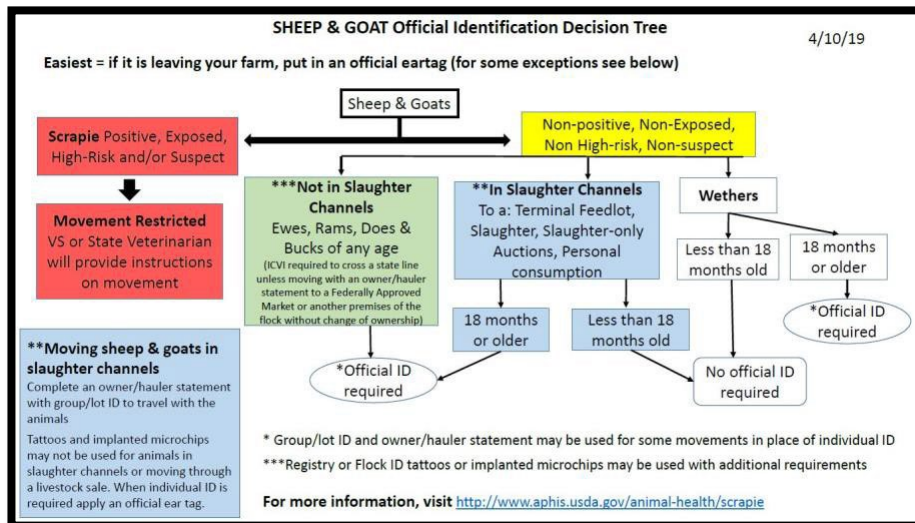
SHEEP & GOAT Official Identification Decision Tree

4/10/19

Easiest = if it is leaving your farm, put in an official eartag (for some exceptions see below)

Sheep & Goats

Scrapie Positive, Exposed, High-Risk and/or Suspect

Movement Restricted
VS or State Veterinarian will provide instructions on movement

Non-positive, Non-Exposed, Non High-risk, Non-suspect

***Not in Slaughter Channels
Ewes, Rams, Does & Bucks of any age
(ICVI required to cross a state line unless moving with an owner/hauler statement to a Federally Approved Market or another premises of the flock without change of ownership)

**In Slaughter Channels
To a: Terminal Feedlot, Slaughter, Slaughter-only Auctions, Personal consumption

Wethers

Less than 18 months old

18 months or older

18 months or older

Less than 18 months old

*Official ID required

*Official ID required

No official ID required

**Moving sheep & goats in slaughter channels
Complete an owner/hauler statement with group/lot ID to travel with the animals

Tattoos and implanted microchips may not be used for animals in slaughter channels or moving through a livestock sale. When individual ID is required apply an official ear tag.

* Group/lot ID and owner/hauler statement may be used for some movements in place of individual ID

***Registry or Flock ID tattoos or implanted microchips may be used with additional requirements

For more information, visit http://www.aphis.usda.gov/animal-health/scrapie